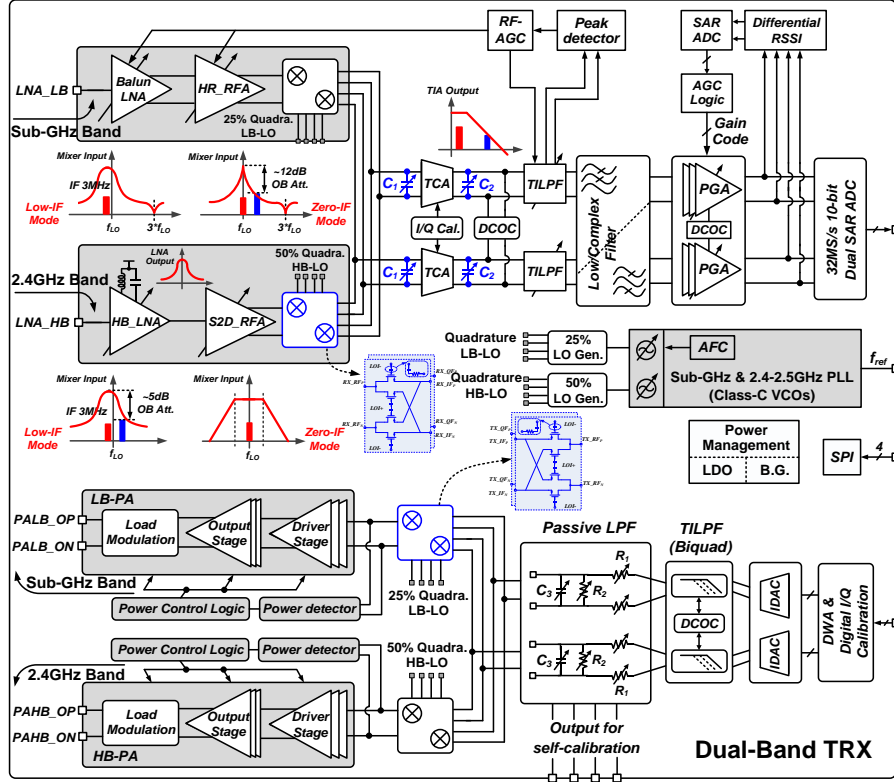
RF-AGC
Peak detector
SAR ADC
Differential RSSI
LNA_LB
Balun LNA
HR_RFA
25% Quadra. LB-LO
Sub-GHz Band
AGC Logic
Gain Code
TIA Output
Mixer Input
IF 3MHz
Low-IF Mode
$f_{LO}$
$3*f_{LO}$
Mixer Input
~12dB OB Att.
Zero-IF Mode
$f_{LO}$
$3*f_{LO}$
$C_1$
TCA
$C_2$
TILPF
Low/Complex Filter
PGA
DCOC
PGA
32MS/s 10-bit Dual SAR ADC
I/Q Cal.
DCOC
$C_1$
TCA
$C_2$
TILPF
LNA Output
50% Quadra. HB-LO
2.4GHz Band
LNA_HB
HB_LNA
S2D_RFA
Quadrature LB-LO
25% LO Gen.
Quadrature HB-LO
50% LO Gen.
AFC
Sub-GHz & 2.4-2.5GHz PLL (Class-C VCOs)
$f_{ref}$
Mixer Input
IF 3MHz
~5dB OB Att.
Low-IF Mode
$f_{LO}$
Mixer Input
Zero-IF Mode
$f_{LO}$
Power Management
LDO
B.G.
SPI
4
LB-PA
PALB_OP
PALB_ON
Load Modulation
Output Stage
Driver Stage
Sub-GHz Band
Power Control Logic
Power detector
25% Quadra. LB-LO
Passive LPF
TILPF (Biquad)
$R_1$
$C_3$
$R_2$
DCOC
IDAC
IDAC
DWA & Digital I/Q Calibration
Power Control Logic
Power detector
50% Quadra. HB-LO
2.4GHz Band
$C_3$
$R_2$
$R_1$
PAHB_OP
PAHB_ON
Load Modulation
Output Stage
Driver Stage
HB-PA
Output for self-calibration
Dual-Band TRX